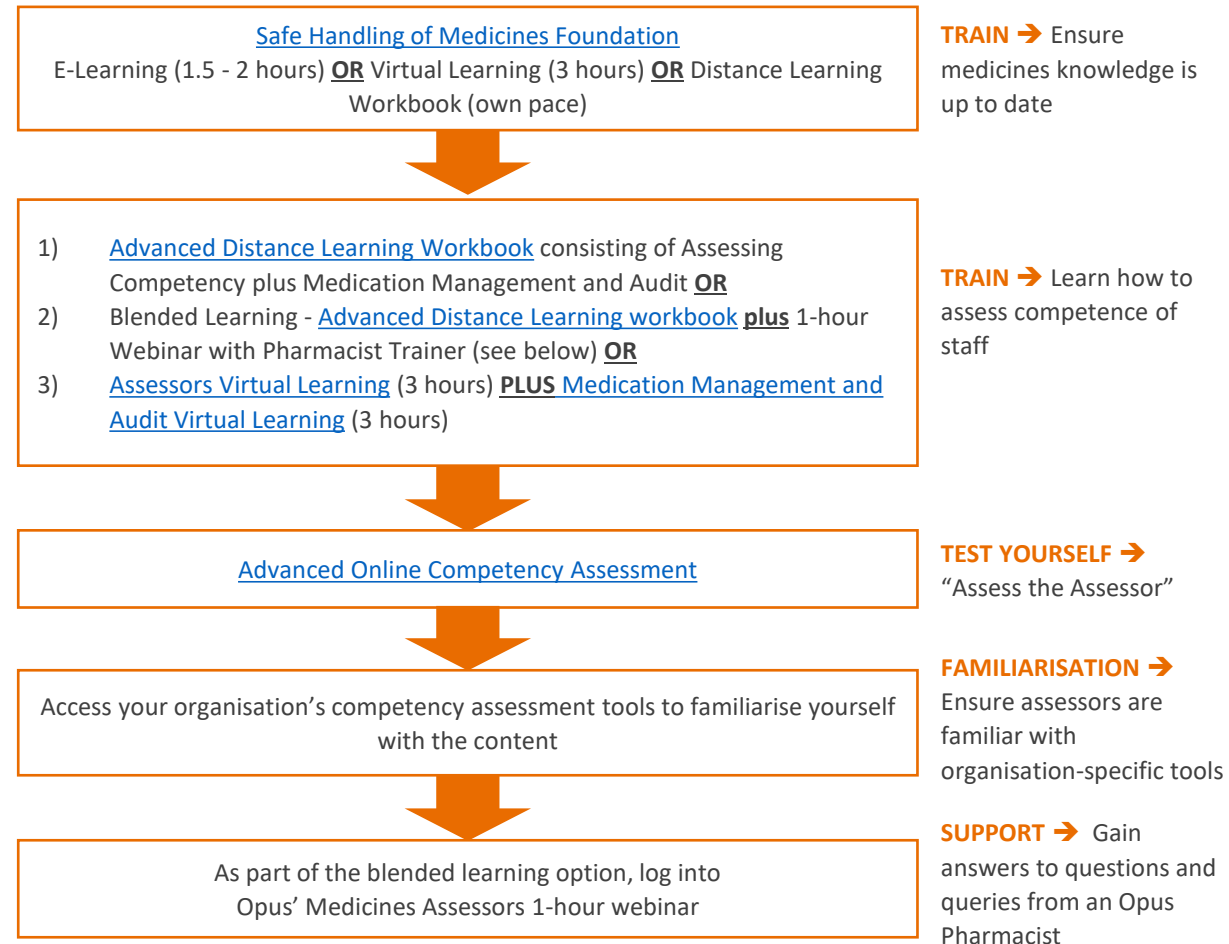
Safe Handling of Medicines Foundation
E-Learning (1.5 - 2 hours) **OR** Virtual Learning (3 hours) **OR** Distance Learning Workbook (own pace)

**TRAIN** ➔ Ensure medicines knowledge is up to date

1) Advanced Distance Learning Workbook consisting of Assessing Competency plus Medication Management and Audit **OR**
2) Blended Learning - Advanced Distance Learning workbook **plus** 1-hour Webinar with Pharmacist Trainer (see below) **OR**
3) Assessors Virtual Learning (3 hours) **PLUS** Medication Management and Audit Virtual Learning (3 hours)

**TRAIN** ➔ Learn how to assess competence of staff

Advanced Online Competency Assessment

**TEST YOURSELF** ➔ "Assess the Assessor"

Access your organisation's competency assessment tools to familiarise yourself with the content

**FAMILIARISATION** ➔ Ensure assessors are familiar with organisation-specific tools

As part of the blended learning option, log into Opus' Medicines Assessors 1-hour webinar

**SUPPORT** ➔ Gain answers to questions and queries from an Opus Pharmacist